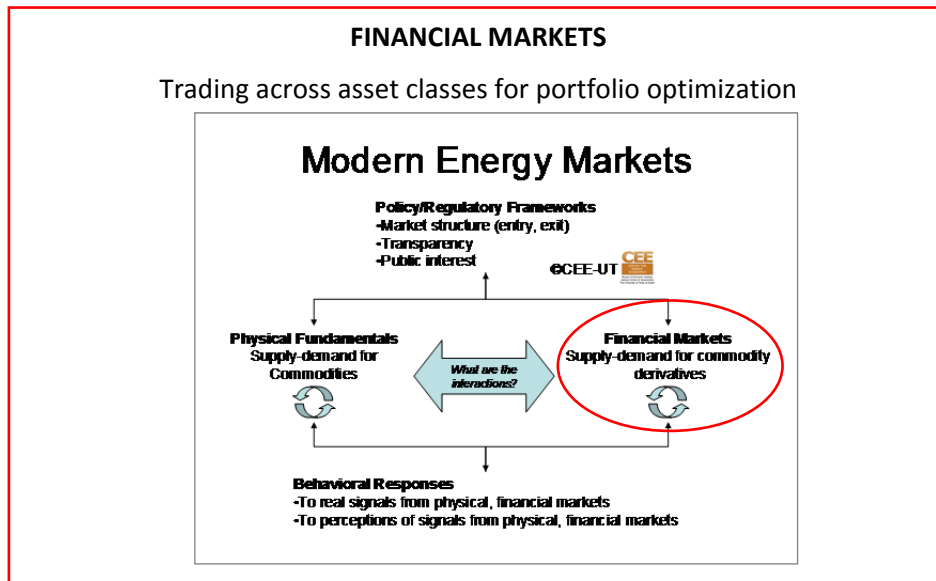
FINANCIAL MARKETS

Trading across asset classes for portfolio optimization

Modern Energy Markets

Policy/Regulatory Frameworks
-Market structure (entry, exit)
-Transparency
-Public interest

©CEE-UT CEE

Physical Fundamentals
Supply-demand for Commodities

What are the interactions?

Financial Markets
Supply-demand for commodity derivatives

Behavioral Responses
-To real signals from physical, financial markets
-To perceptions of signals from physical, financial markets